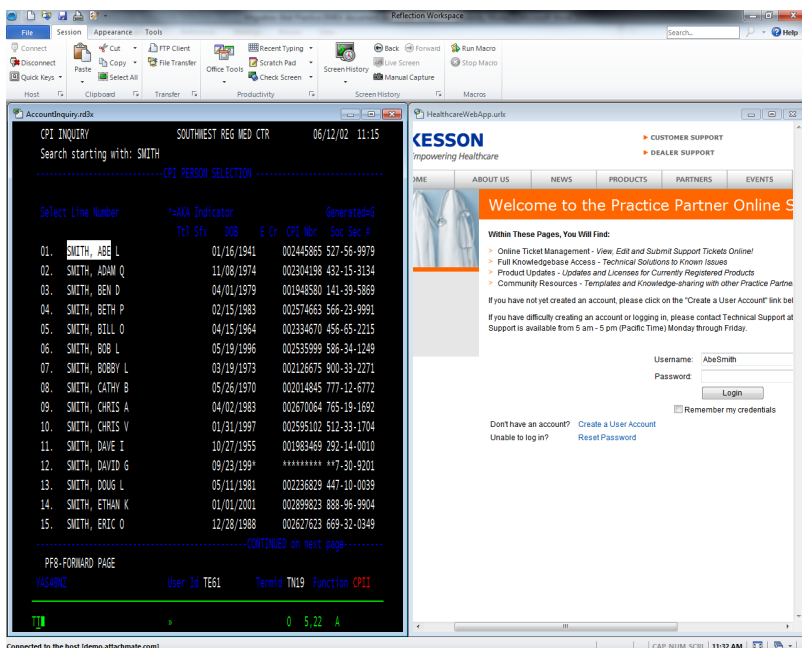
Reflection Workspace

File Session Appearance Tools

Search... Help

Connect
Disconnect
Quick Keys
Host

Paste
Cut
Copy
Select All
Clipboard

FTP Client
File Transfer
Transfer

Office Tools
Recent Typing
Scratch Pad
Check Screen
Productivity

Screen History
Back
Forward
Live Screen
Manual Capture
Screen History

Run Macro
Stop Macro
Macros

AccountInquiry.rd3x

CPI INQUIRY SOUTHWEST REG MED CTR 06/12/02 11:15
Search starting with: SMITH

CPI PERSON SELECTION

Select Line Number ?=AKA Indicator Generated=G
Ttl Sfx DOB E Cr CPI Nbr Soc Sec #

| | | | |
|---|---|---|---|
| 01. | SMITH, ABE L | 01/16/1941 | 002445865 527-56-9979 |
| 02. | SMITH, ADAM Q | 11/08/1974 | 002304198 432-15-3134 |
| 03. | SMITH, BEN D | 04/01/1979 | 001948580 141-39-5869 |
| 04. | SMITH, BETH P | 02/15/1983 | 002574663 566-23-9991 |
| 05. | SMITH, BILL O | 04/15/1964 | 002334670 456-65-2215 |
| 06. | SMITH, BOB L | 05/19/1996 | 002535999 586-34-1249 |
| 07. | SMITH, BOBBY L | 03/19/1973 | 002126675 900-33-2271 |
| 08. | SMITH, CATHY B | 05/26/1970 | 002014845 777-12-6772 |
| 09. | SMITH, CHRIS A | 04/02/1983 | 002670064 765-19-1692 |
| 10. | SMITH, CHRIS V | 01/31/1997 | 002595102 512-33-1704 |
| 11. | SMITH, DAVE I | 10/27/1955 | 001983469 292-14-0010 |
| 12. | SMITH, DAVID G | 09/23/199* | ********* **7-30-9201 |
| 13. | SMITH, DOUG L | 05/11/1981 | 002236829 447-10-0039 |
| 14. | SMITH, ETHAN K | 01/01/2001 | 002899823 888-96-9904 |
| 15. | SMITH, ERIC O | 12/28/1988 | 002627623 669-32-0349 |

CONTINUED on next page

PF8-FORWARD PAGE
VASABNI User Id TE61 Termid TN19 Function CPII

TI 0 5,22 A

HealthcareWebApp.urlx

KESSON
Empowering Healthcare

CUSTOMER SUPPORT
DEALER SUPPORT

OME ABOUT US NEWS PRODUCTS PARTNERS EVENTS

Welcome to the Practice Partner Online S

Within These Pages, You Will Find:

Online Ticket Management - View, Edit and Submit Support Tickets Online!
Full Knowledgebase Access - Technical Solutions to Known Issues
Product Updates - Updates and Licenses for Currently Registered Products
Community Resources - Templates and Knowledge-sharing with other Practice Partne

If you have not yet created an account, please click on the "Create a User Account" link bel

If you have difficulty creating an account or logging in, please contact Technical Support at
Support is available from 5 am - 5 pm (Pacific Time) Monday through Friday.

Username: AbeSmith
Password:
Login
Remember my credentials

Don't have an account? Create a User Account
Unable to log in? Reset Password

Connected to the host [demo.attachmate.com]
CAP NUM SCRL 11:32 AM